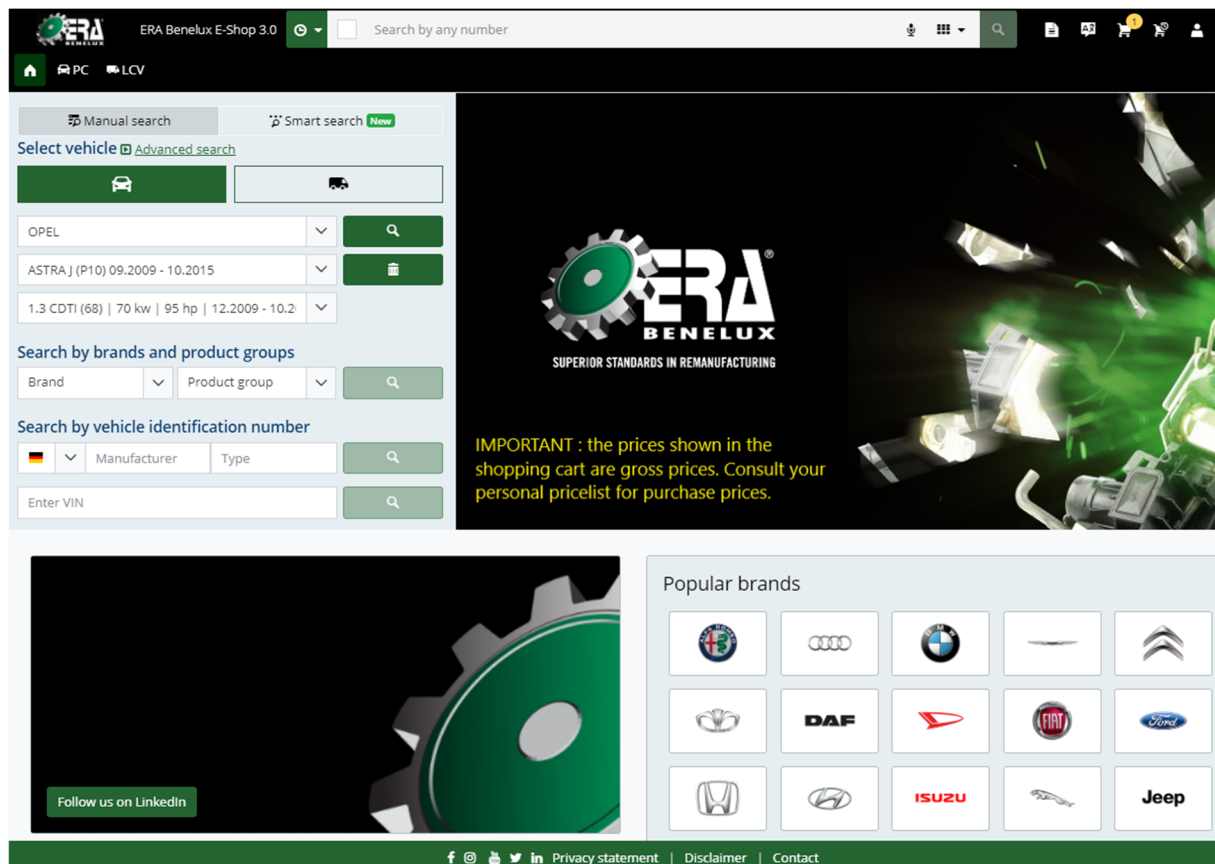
ERA BENELUX

ERA Benelux E-Shop 3.0

Search by any number

1

PC LCV

Manual search

Smart search New

Select vehicle Advanced search

OPEL

ASTRA J (P10) 09.2009 - 10.2015

1.3 CDTI (68) | 70 kw | 95 hp | 12.2009 - 10.2

Search by brands and product groups

Brand

Product group

Search by vehicle identification number

Manufacturer

Type

Enter VIN

ERA BENELUX

SUPERIOR STANDARDS IN REMANUFACTURING

IMPORTANT : the prices shown in the shopping cart are gross prices. Consult your personal pricelist for purchase prices.

Follow us on LinkedIn

Popular brands

DAF

FIAT

Ford

ISUZU

Jeep

Privacy statement | Disclaimer | Contact